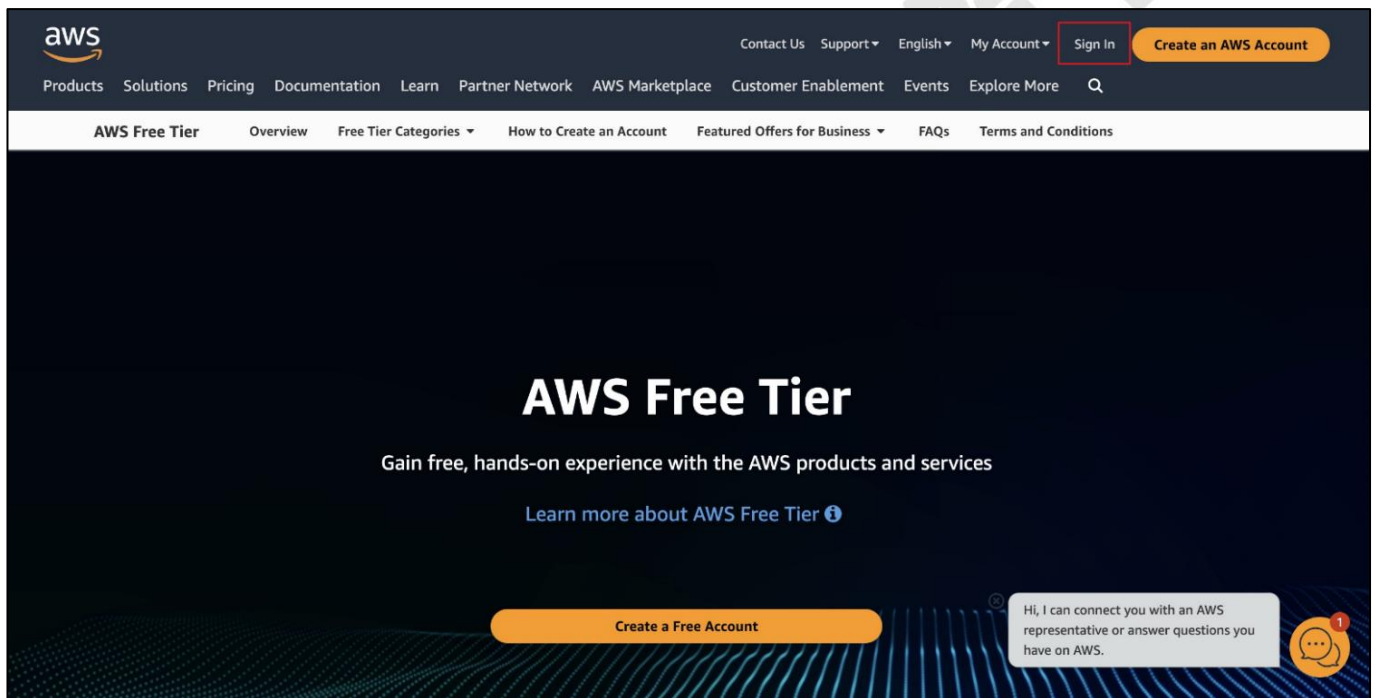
aws

Contact Us Support English My Account Sign In Create an AWS Account

Products Solutions Pricing Documentation Learn Partner Network AWS Marketplace Customer Enablement Events Explore More

AWS Free Tier Overview Free Tier Categories How to Create an Account Featured Offers for Business FAQs Terms and Conditions

AWS Free Tier

Gain free, hands-on experience with the AWS products and services

Learn more about AWS Free Tier

Create a Free Account

Hi, I can connect you with an AWS representative or answer questions you have on AWS.

1